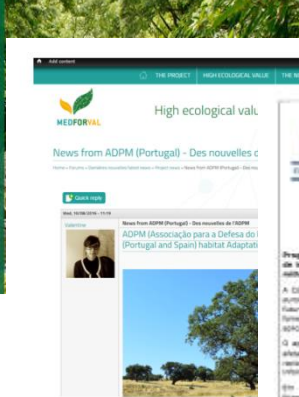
Add content

THE PROJECT HIGH ECOLOGICAL VALUE THE N

MEDFORVAL

High ecological valu

News from ADPM (Portugal) - Des nouvelles d

Home › Forums › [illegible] › Project news › News from ADPM (Portugal) - Des nou

Quick reply

Wed, 10/08/2016 - 11:19

News from ADPM (Portugal) - Des nouvelles de l'ADPM

ADPM (Associação para a Defesa do (Portugal and Spain) habitat Adaptati

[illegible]